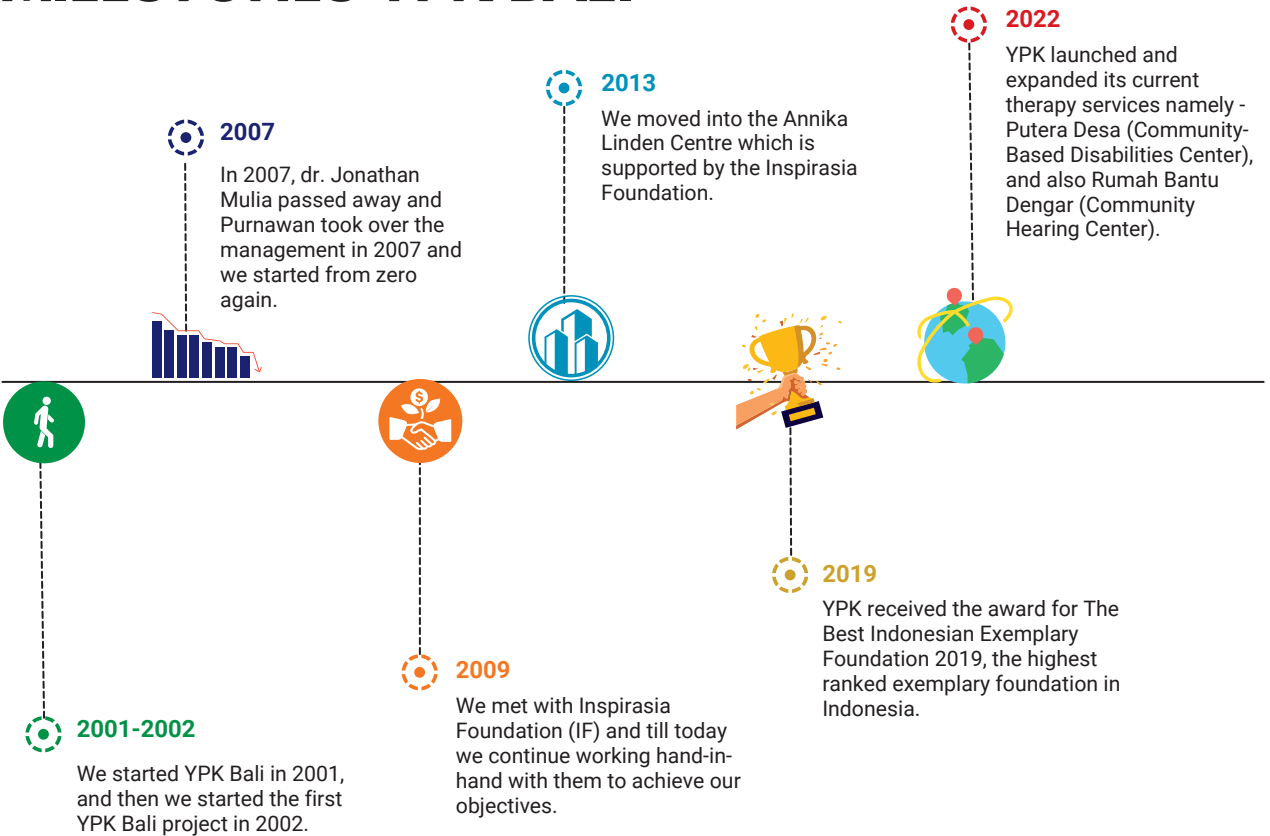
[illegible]

2022

YPK launched and expanded its current therapy services namely - Putera Desa (Community-Based Disabilities Center), and also Rumah Bantu Dengar (Community Hearing Center).

2013

We moved into the Annika Linden Centre which is supported by the Inspirasia Foundation.

2007

In 2007, dr. Jonathan Mulia passed away and Purnawan took over the management in 2007 and we started from zero again.

2019

YPK received the award for The Best Indonesian Exemplary Foundation 2019, the highest ranked exemplary foundation in Indonesia.

2009

We met with Inspirasia Foundation (IF) and till today we continue working hand-in-hand with them to achieve our objectives.

2001-2002

We started YPK Bali in 2001, and then we started the first YPK Bali project in 2002.